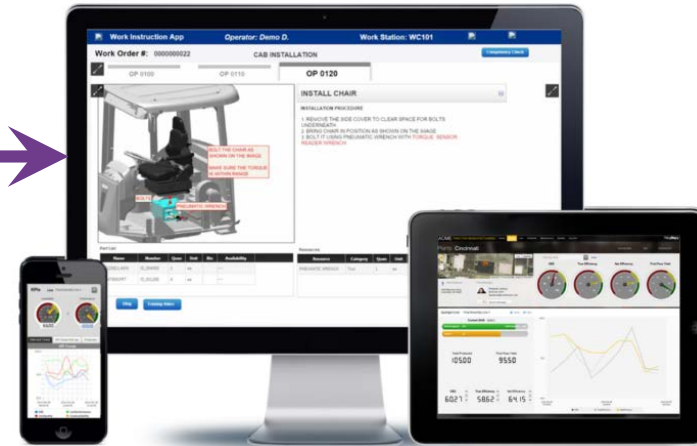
Work Instruction App Operator: Demo D. Work Station: WC101

Work Order #: 0000000022 CAB INSTALLATION

Competency Check

OP 0100 OP 0110 OP 0120

INSTALL CHAIR

INSTALLATION PROCEDURE

1. REMOVE THE SIDE COVER TO CLEAR SPACE FOR BOLTS UNDERNEATH
2. BRING CHAIR IN POSITION AS SHOWN ON THE IMAGE
3. BOLT IT USING PNEUMATIC WRENCH WITH TORQUE SENSOR READER WRENCH

BOLT THE CHAIR AS SHOWN ON THE IMAGE

MAKE SURE THE TORQUE IS WITHIN RANGE

BOLTS

PNEUMATIC WRENCH

Part List

| Name | Number | Quan | Unit | Bin | Availability |
|---|---|---|---|---|---|
| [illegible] | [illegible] | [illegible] | ea | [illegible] | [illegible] |
| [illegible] | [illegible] | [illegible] | ea | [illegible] | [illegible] |

Resource List

| Resource | Category | Quan | Unit |
|---|---|---|---|
| PNEUMATIC WRENCH | Tool | 1 | ea |

Skip Training Video

KPIs

Plant: Cincinnati

10500 9550

6027 5862 64.15